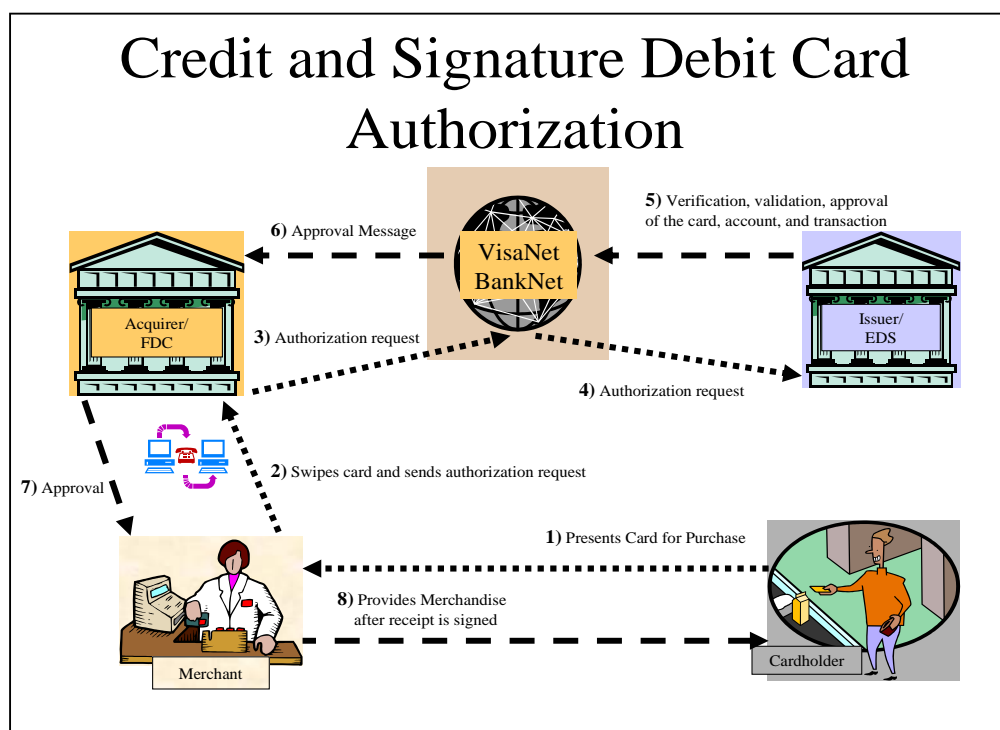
Credit and Signature Debit Card Authorization

6) Approval Message

VisaNet
BankNet

5) Verification, validation, approval of the card, account, and transaction

Acquirer/
FDC

3) Authorization request

Issuer/
EDS

4) Authorization request

7) Approval

2) Swipes card and sends authorization request

1) Presents Card for Purchase

8) Provides Merchandise after receipt is signed

Merchant

Cardholder